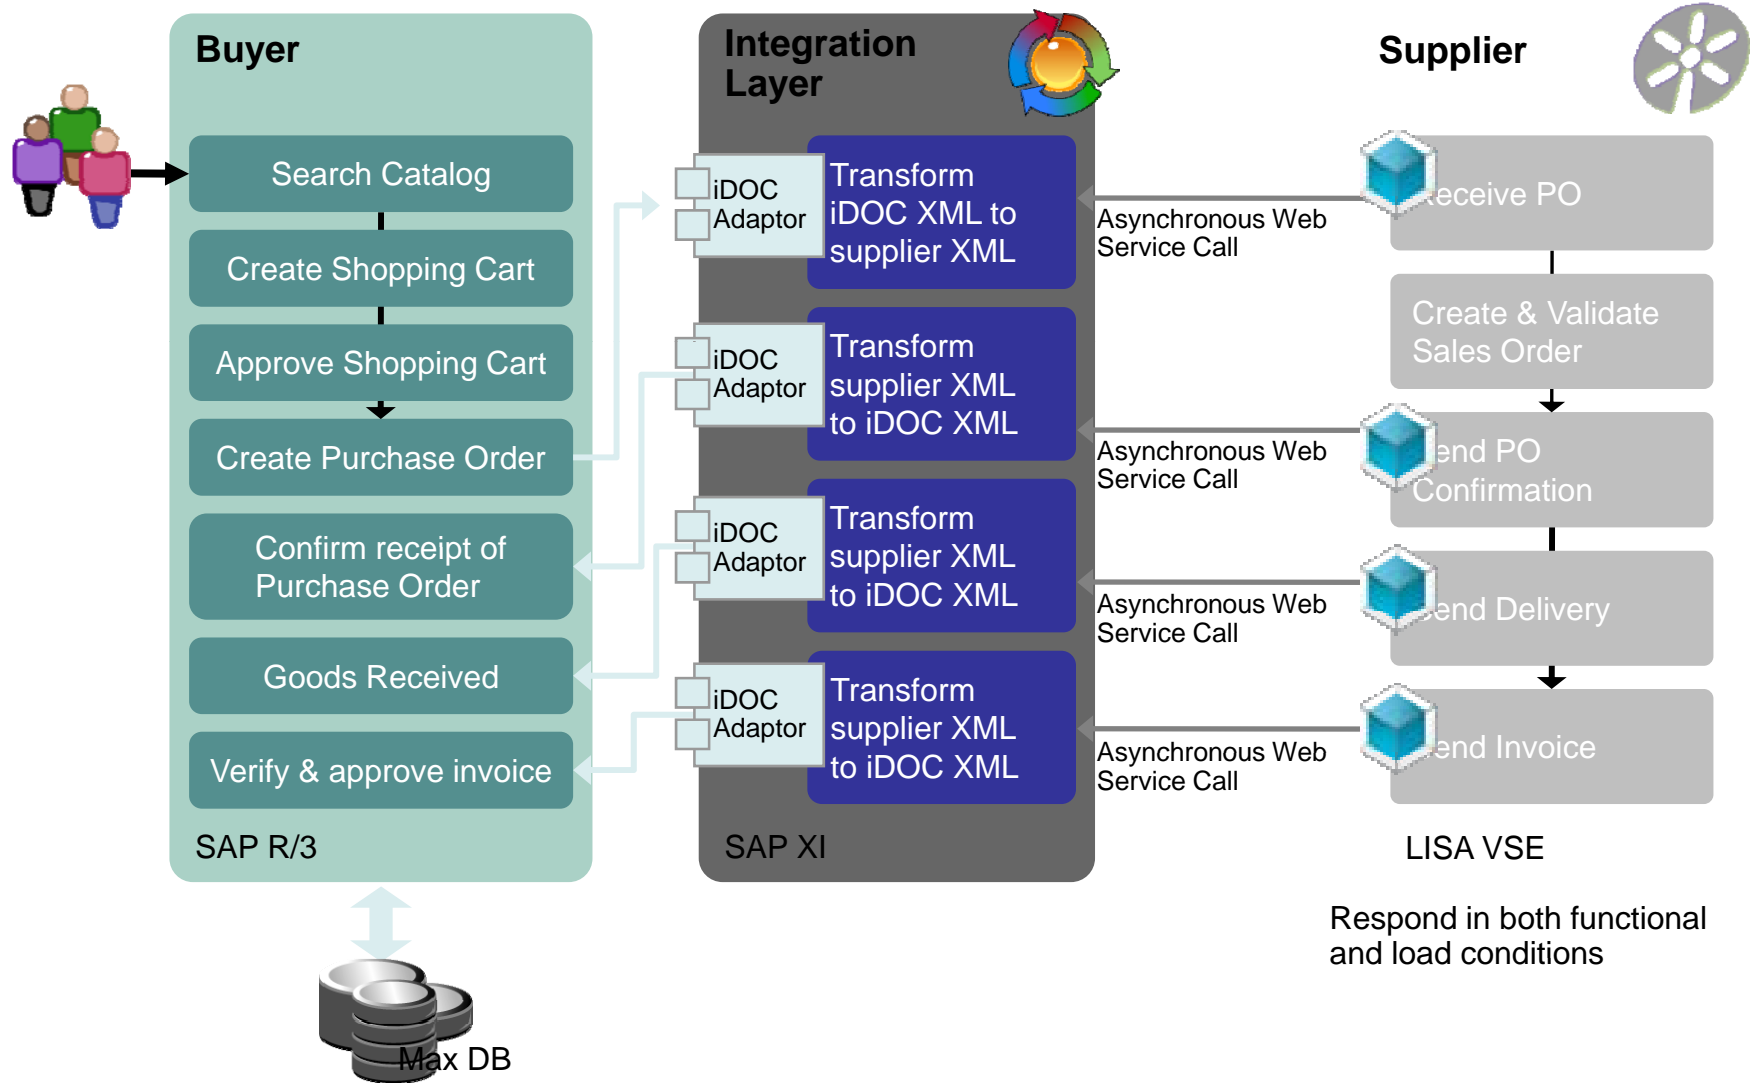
Buyer

Search Catalog

Create Shopping Cart

Approve Shopping Cart

Create Purchase Order

Confirm receipt of Purchase Order

Goods Received

Verify & approve invoice

SAP R/3

Max DB

Integration Layer

iDOC Adaptor

Transform iDOC XML to supplier XML

iDOC Adaptor

Transform supplier XML to iDOC XML

iDOC Adaptor

Transform supplier XML to iDOC XML

iDOC Adaptor

Transform supplier XML to iDOC XML

SAP XI

Asynchronous Web Service Call

Asynchronous Web Service Call

Asynchronous Web Service Call

Asynchronous Web Service Call

Supplier

Receive PO

Create & Validate Sales Order

Send PO Confirmation

Send Delivery

Send Invoice

LISA VSE

Respond in both functional and load conditions